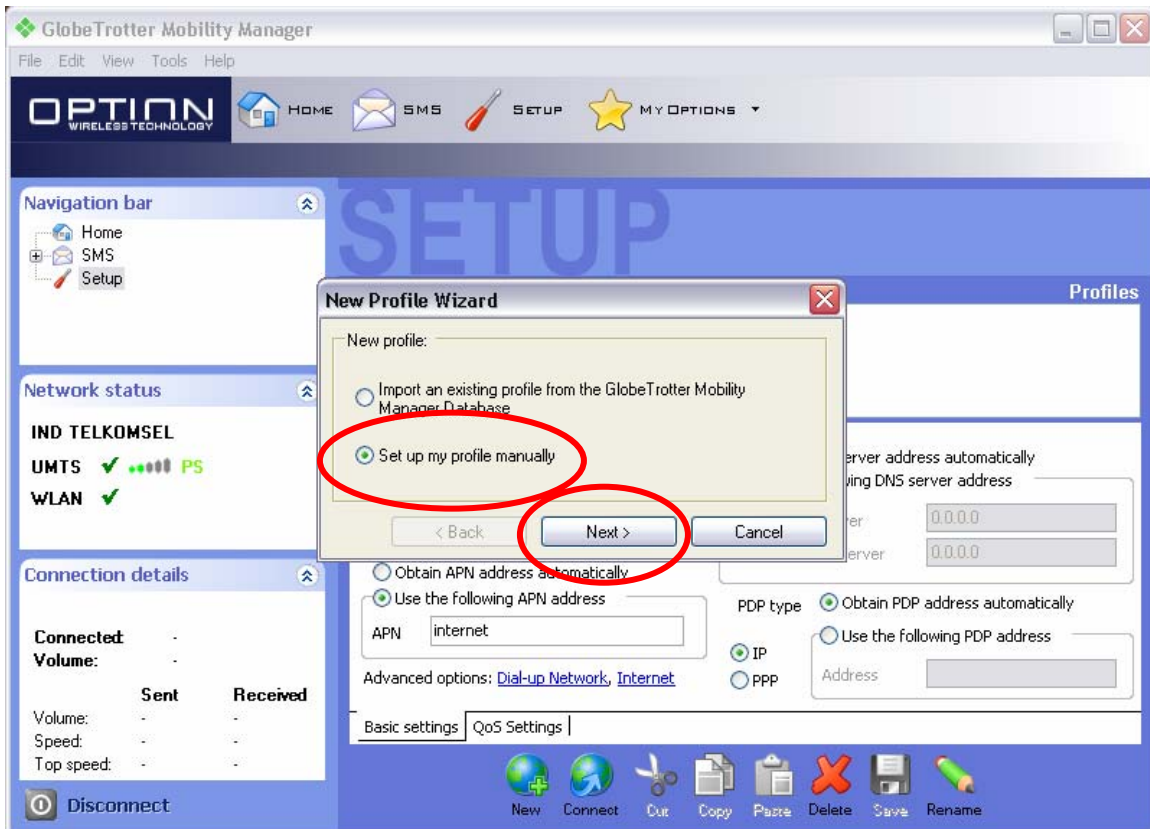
GlobeTrotter Mobility Manager

File Edit View Tools Help

OPTION WIRELESS TECHNOLOGY

HOME SMS SETUP MY OPTIONS

Navigation bar

Home
SMS
Setup

SETUP

Profiles

Network status

IND TELKOMSEL
UMTS PS
WLAN

New Profile Wizard

New profile:

Import an existing profile from the GlobeTrotter Mobility Manager Database

Set up my profile manually

< Back Next > Cancel

erver address automatically
wing DNS server address
er 0.0.0.0
erver 0.0.0.0

Connection details

Connected: -
Volume: -

| | Sent | Received |
|---|---|---|
| Volume: | - | - |
| Speed: | - | - |
| Top speed: | - | - |

Obtain APN address automatically
Use the following APN address
APN internet

PDP type
Obtain PDP address automatically
Use the following PDP address
IP
PPP
Address

Advanced options: Dial-up Network, Internet

Basic settings QoS Settings

Disconnect

New Connect Cut Copy Paste Delete Save Rename